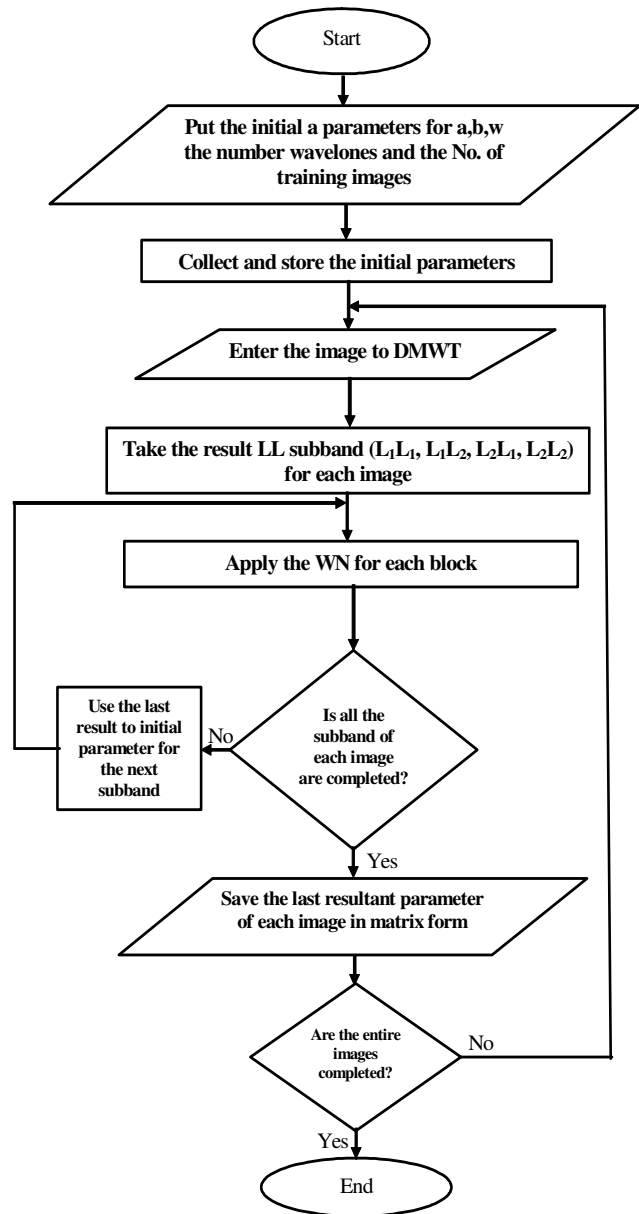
Start

Put the initial a parameters for a,b,w the number wavelones and the No. of training images

Collect and store the initial parameters

Enter the image to DMWT

Take the result LL subband ($L_1L_1$, $L_1L_2$, $L_2L_1$, $L_2L_2$) for each image

Apply the WN for each block

Is all the subband of each image are completed?

No

Use the last result to initial parameter for the next subband

Yes

Save the last resultant parameter of each image in matrix form

Are the entire images completed?

No

Yes

End